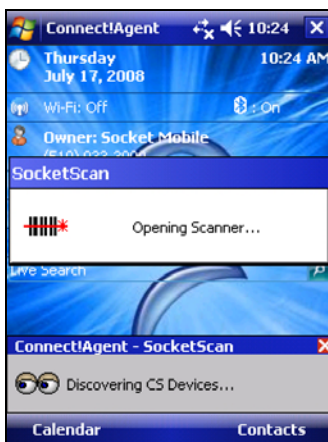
Connect!Agent 10:24

Thursday
July 17, 2008

10:24 AM

Wi-Fi: Off

: On

Owner: Socket Mobile
(510) 933-3000

SocketScan

Opening Scanner...

Live Search

Connect!Agent - SocketScan

Discovering CS Devices...

Calendar

Contacts